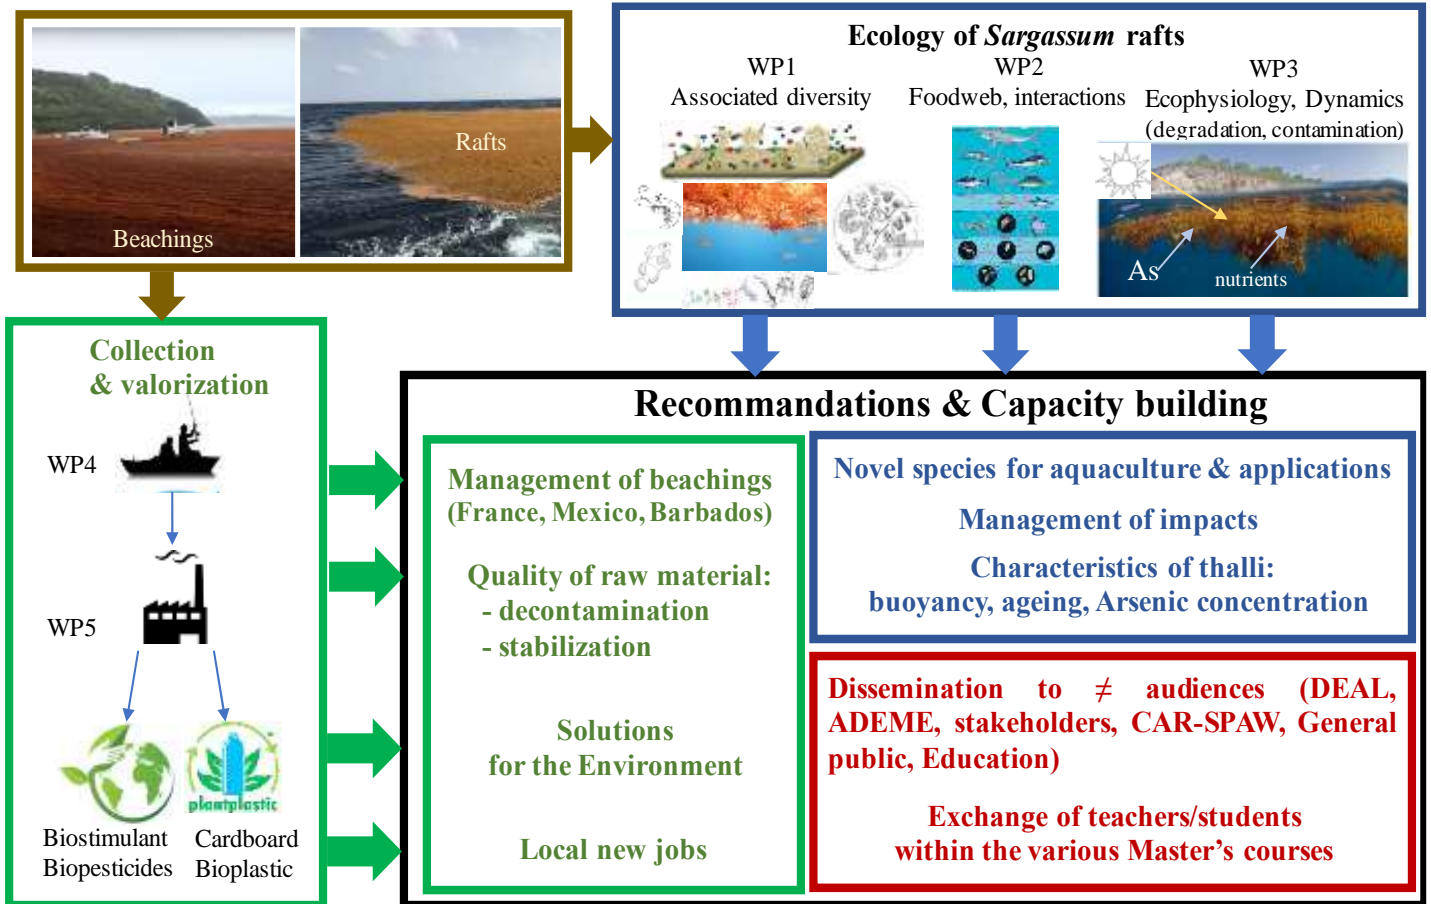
Rafts

Beachings

Ecology of *Sargassum* rafts

WP1
Associated diversity

WP2
Foodweb, interactions

WP3
Ecophysiology, Dynamics
(degradation, contamination)

As

nutrients

Collection
& valorization

WP4

WP5

plantplastic

Biostimulant
Biopesticides

Cardboard
Bioplastic

Recommandations & Capacity building

Management of beachings
(France, Mexico, Barbados)

Quality of raw material:
- decontamination
- stabilization

Solutions
for the Environment

Local new jobs

Novel species for aquaculture & applications

Management of impacts

Characteristics of thalli:
buoyancy, ageing, Arsenic concentration

Dissemination to $\neq$ audiences (DEAL, ADEME, stakeholders, CAR-SPAW, General public, Education)

Exchange of teachers/students
within the various Master's courses